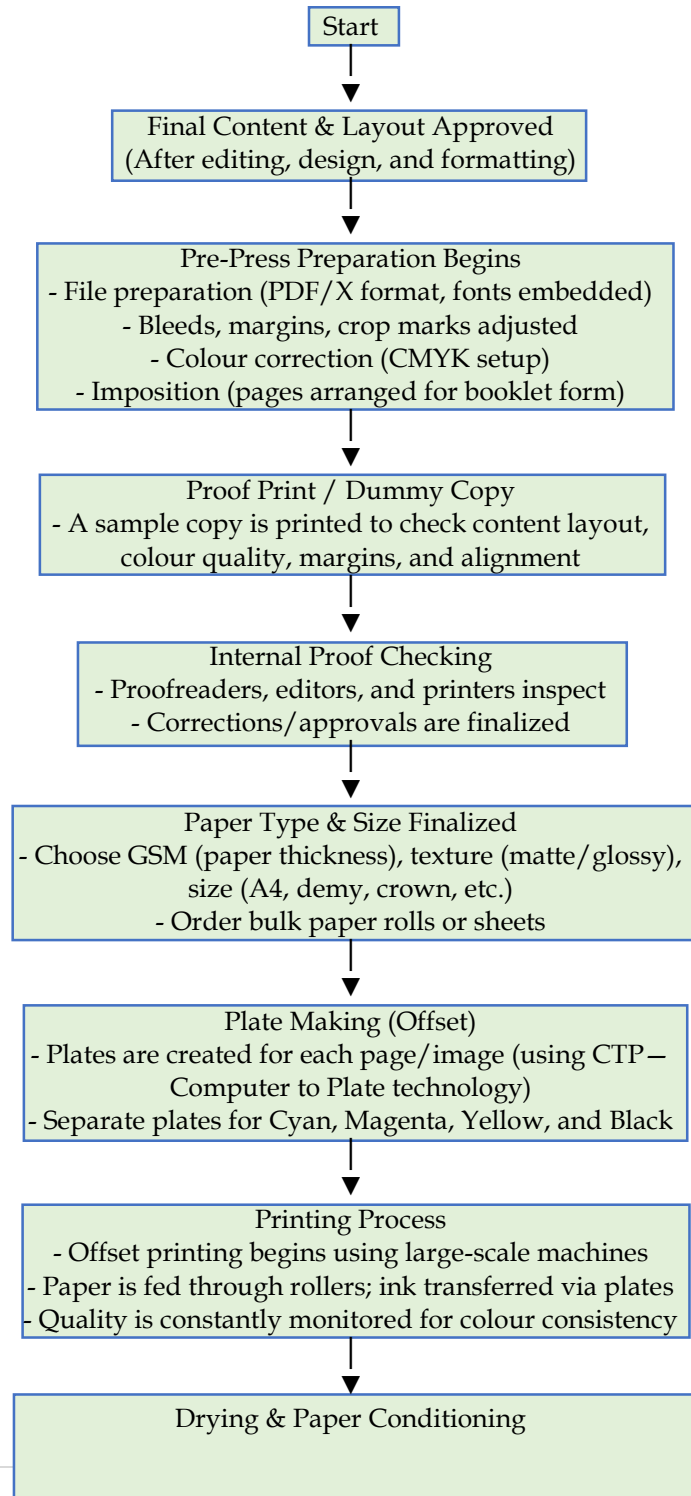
Start

Final Content & Layout Approved
(After editing, design, and formatting)

Pre-Press Preparation Begins
- File preparation (PDF/X format, fonts embedded)
- Bleeds, margins, crop marks adjusted
- Colour correction (CMYK setup)
- Imposition (pages arranged for booklet form)

Proof Print / Dummy Copy
- A sample copy is printed to check content layout, colour quality, margins, and alignment

Internal Proof Checking
- Proofreaders, editors, and printers inspect
- Corrections/approvals are finalized

Paper Type & Size Finalized
- Choose GSM (paper thickness), texture (matte/glossy), size (A4, demy, crown, etc.)
- Order bulk paper rolls or sheets

Plate Making (Offset)
- Plates are created for each page/image (using CTP—Computer to Plate technology)
- Separate plates for Cyan, Magenta, Yellow, and Black

Printing Process
- Offset printing begins using large-scale machines
- Paper is fed through rollers; ink transferred via plates
- Quality is constantly monitored for colour consistency

Drying & Paper Conditioning